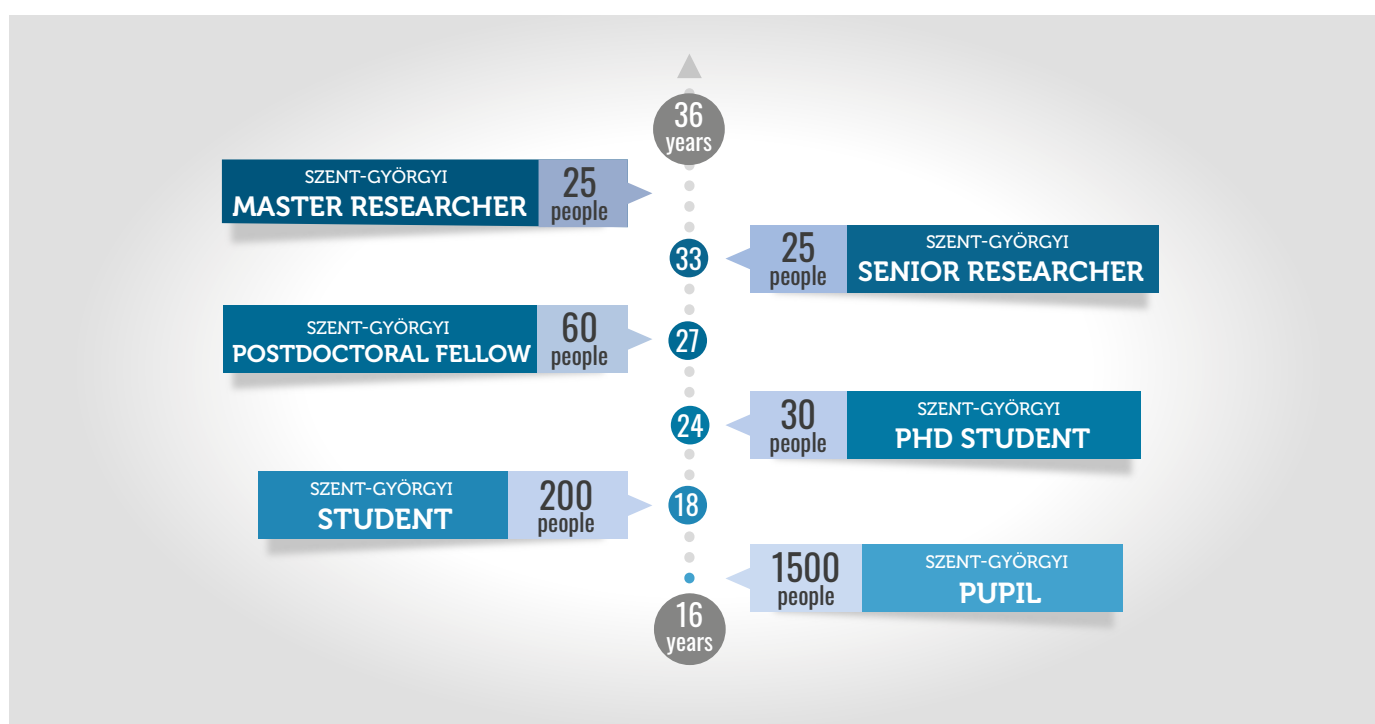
36 years

SZENT-GYÖRGYI
MASTER RESEARCHER
25 people

33
25 people
SZENT-GYÖRGYI
SENIOR RESEARCHER

SZENT-GYÖRGYI
POSTDOCTORAL FELLOW
60 people
27

24
30 people
SZENT-GYÖRGYI
PHD STUDENT

SZENT-GYÖRGYI
STUDENT
200 people
18

1500 people
SZENT-GYÖRGYI
PUPIL

16 years